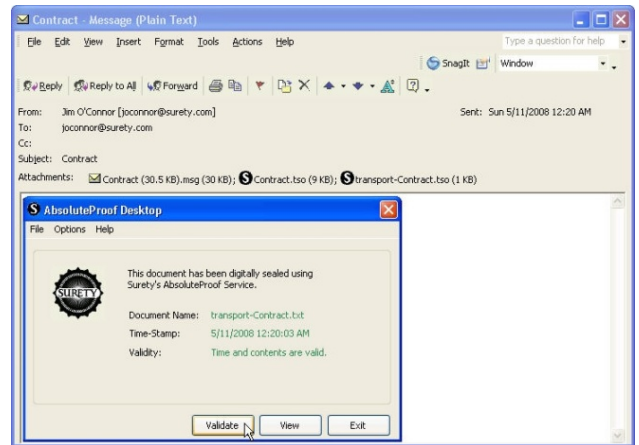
Contract - Message (Plain Text)

File Edit View Insert Format Tools Actions Help

Type a question for help

SnagIt Window

Reply Reply to All Forward

From: Jim O'Connor [joconnor@surety.com]
Sent: Sun 5/11/2008 12:20 AM
To: joconnor@surety.com
Cc:
Subject: Contract
Attachments: Contract (30.5 KB).msg (30 KB); Contract.tso (9 KB); transport-Contract.tso (1 KB)

AbsoluteProof Desktop

File Options Help

SURETY

This document has been digitally sealed using Surety's AbsoluteProof Service.

Document Name: transport-Contract.txt
Time-Stamp: 5/11/2008 12:20:03 AM
Validity: Time and contents are valid.

Validate View Exit